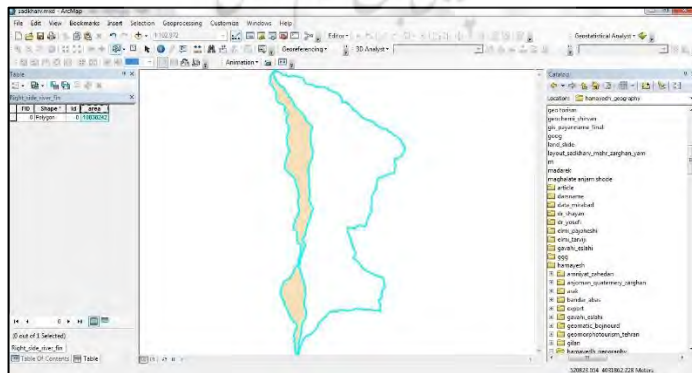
zadkhani.mxd - ArcMap

File Edit View Bookmarks Insert Selection Geoprocessing Customize Windows Help

1:102,972

Editor

Geostatistical Analyst

Georeferencing

3D Analyst

Animation

Table

Right_side_river_fin

| FID | Shape* | Id | area |
|---|---|---|---|
| 0 | Polygon | 0 | 10830242 |

(0 out of 1 Selected)

Right_side_river_fin

Table Of Contents Table

Catalog

Location: hamayesh_geography

geo tomian
geochemi_shiryan
gis_poyannama_final
goog
land slide
layout_sadikhani_mohr_zarghan_yasn
jm
madarek
maghalate anjam shode
article
darmame
data_minabad
dr_shayan
dr_yousfi
elmi_pajoheshi
elmi_tarvij
gavahi_salahi
ggg
hamayesh
amniyat_zahedan
anjoman_quaternery_zarghan
arak
bandar_abas
export
gavahi_salahi
geomatic_bojnourd
geomorphotourism_tehran
gilan
hamayesh_geography

520821.004 4693862.228 Meters